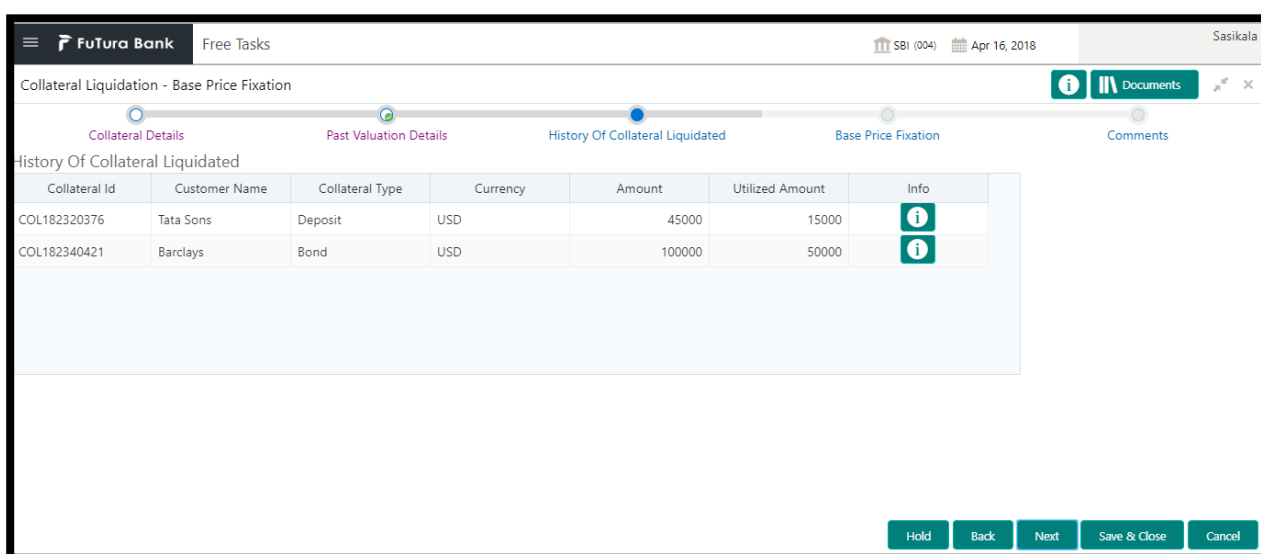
FuTura Bank Free Tasks SBI (004) Apr 16, 2018 Sasikala

Collateral Liquidation - Base Price Fixation

Documents

Collateral Details Past Valuation Details History Of Collateral Liquidated Base Price Fixation Comments

History Of Collateral Liquidated

| Collateral Id | Customer Name | Collateral Type | Currency | Amount | Utilized Amount | Info |
|---|---|---|---|---|---|---|
| COL182320376 | Tata Sons | Deposit | USD | 45000 | 15000 | |
| COL182340421 | Barclays | Bond | USD | 100000 | 50000 | |

Hold Back Next Save & Close Cancel